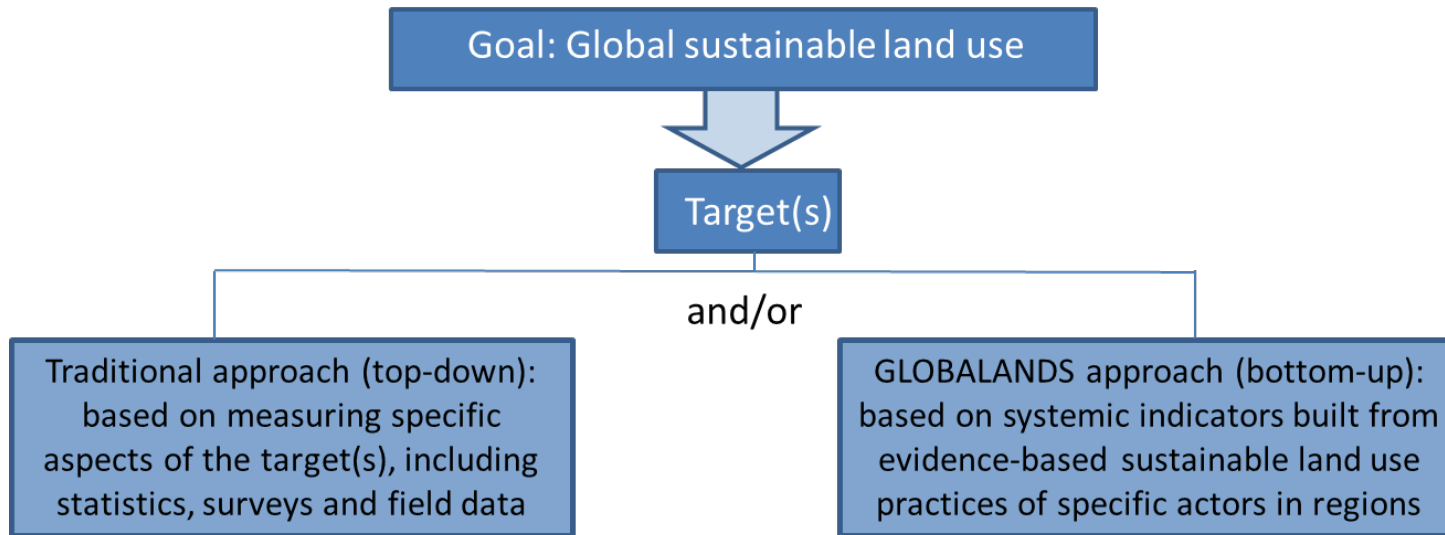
Goal: Global sustainable land use

Target(s)

and/or

Traditional approach (top-down): based on measuring specific aspects of the target(s), including statistics, surveys and field data

GLOBALANDS approach (bottom-up): based on systemic indicators built from evidence-based sustainable land use practices of specific actors in regions